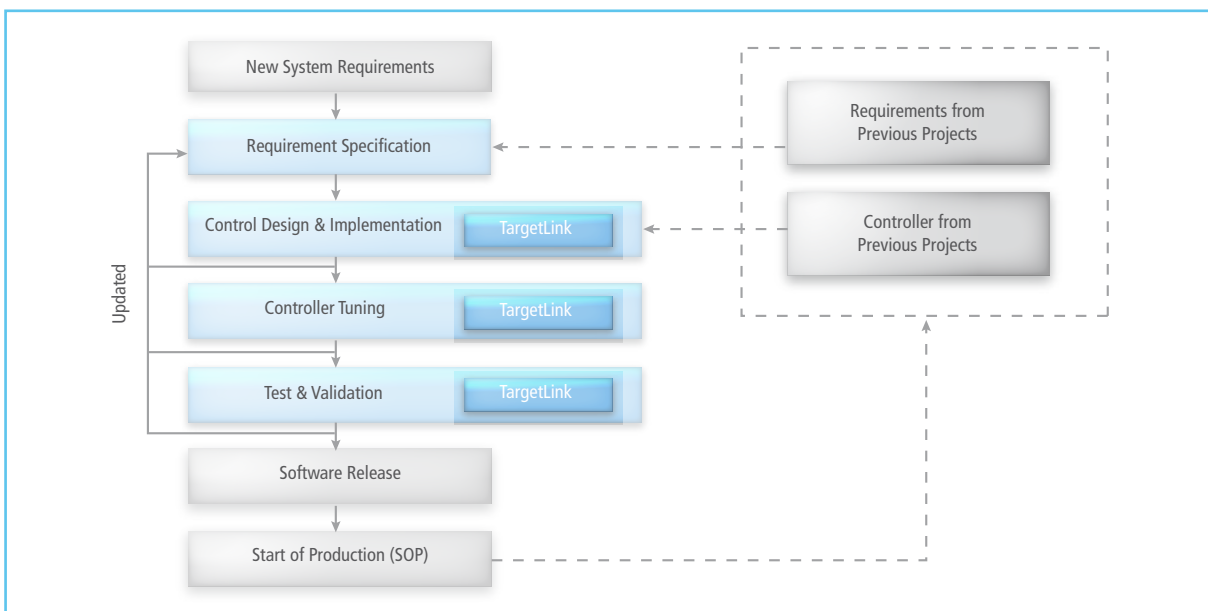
New System Requirements

Requirement Specification

Control Design & Implementation

TargetLink

Controller Tuning

TargetLink

Test & Validation

TargetLink

Software Release

Start of Production (SOP)

Updated

Requirements from Previous Projects

Controller from Previous Projects